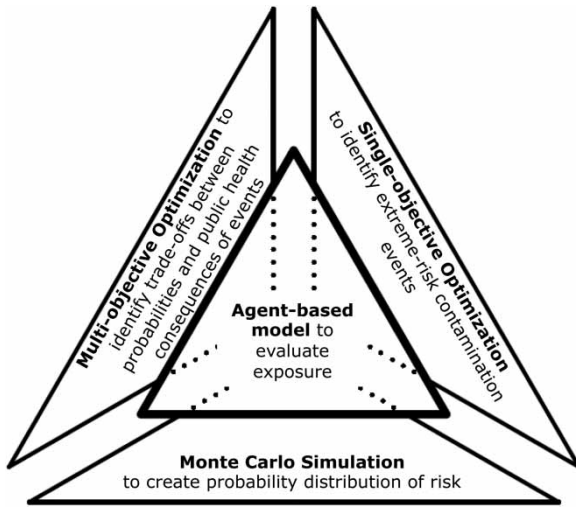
**Multi-objective Optimization** to identify trade-offs between probabilities and public health consequences of events

**Single-objective Optimization** to identify extreme-risk contamination events

**Agent-based model** to evaluate exposure

**Monte Carlo Simulation** to create probability distribution of risk